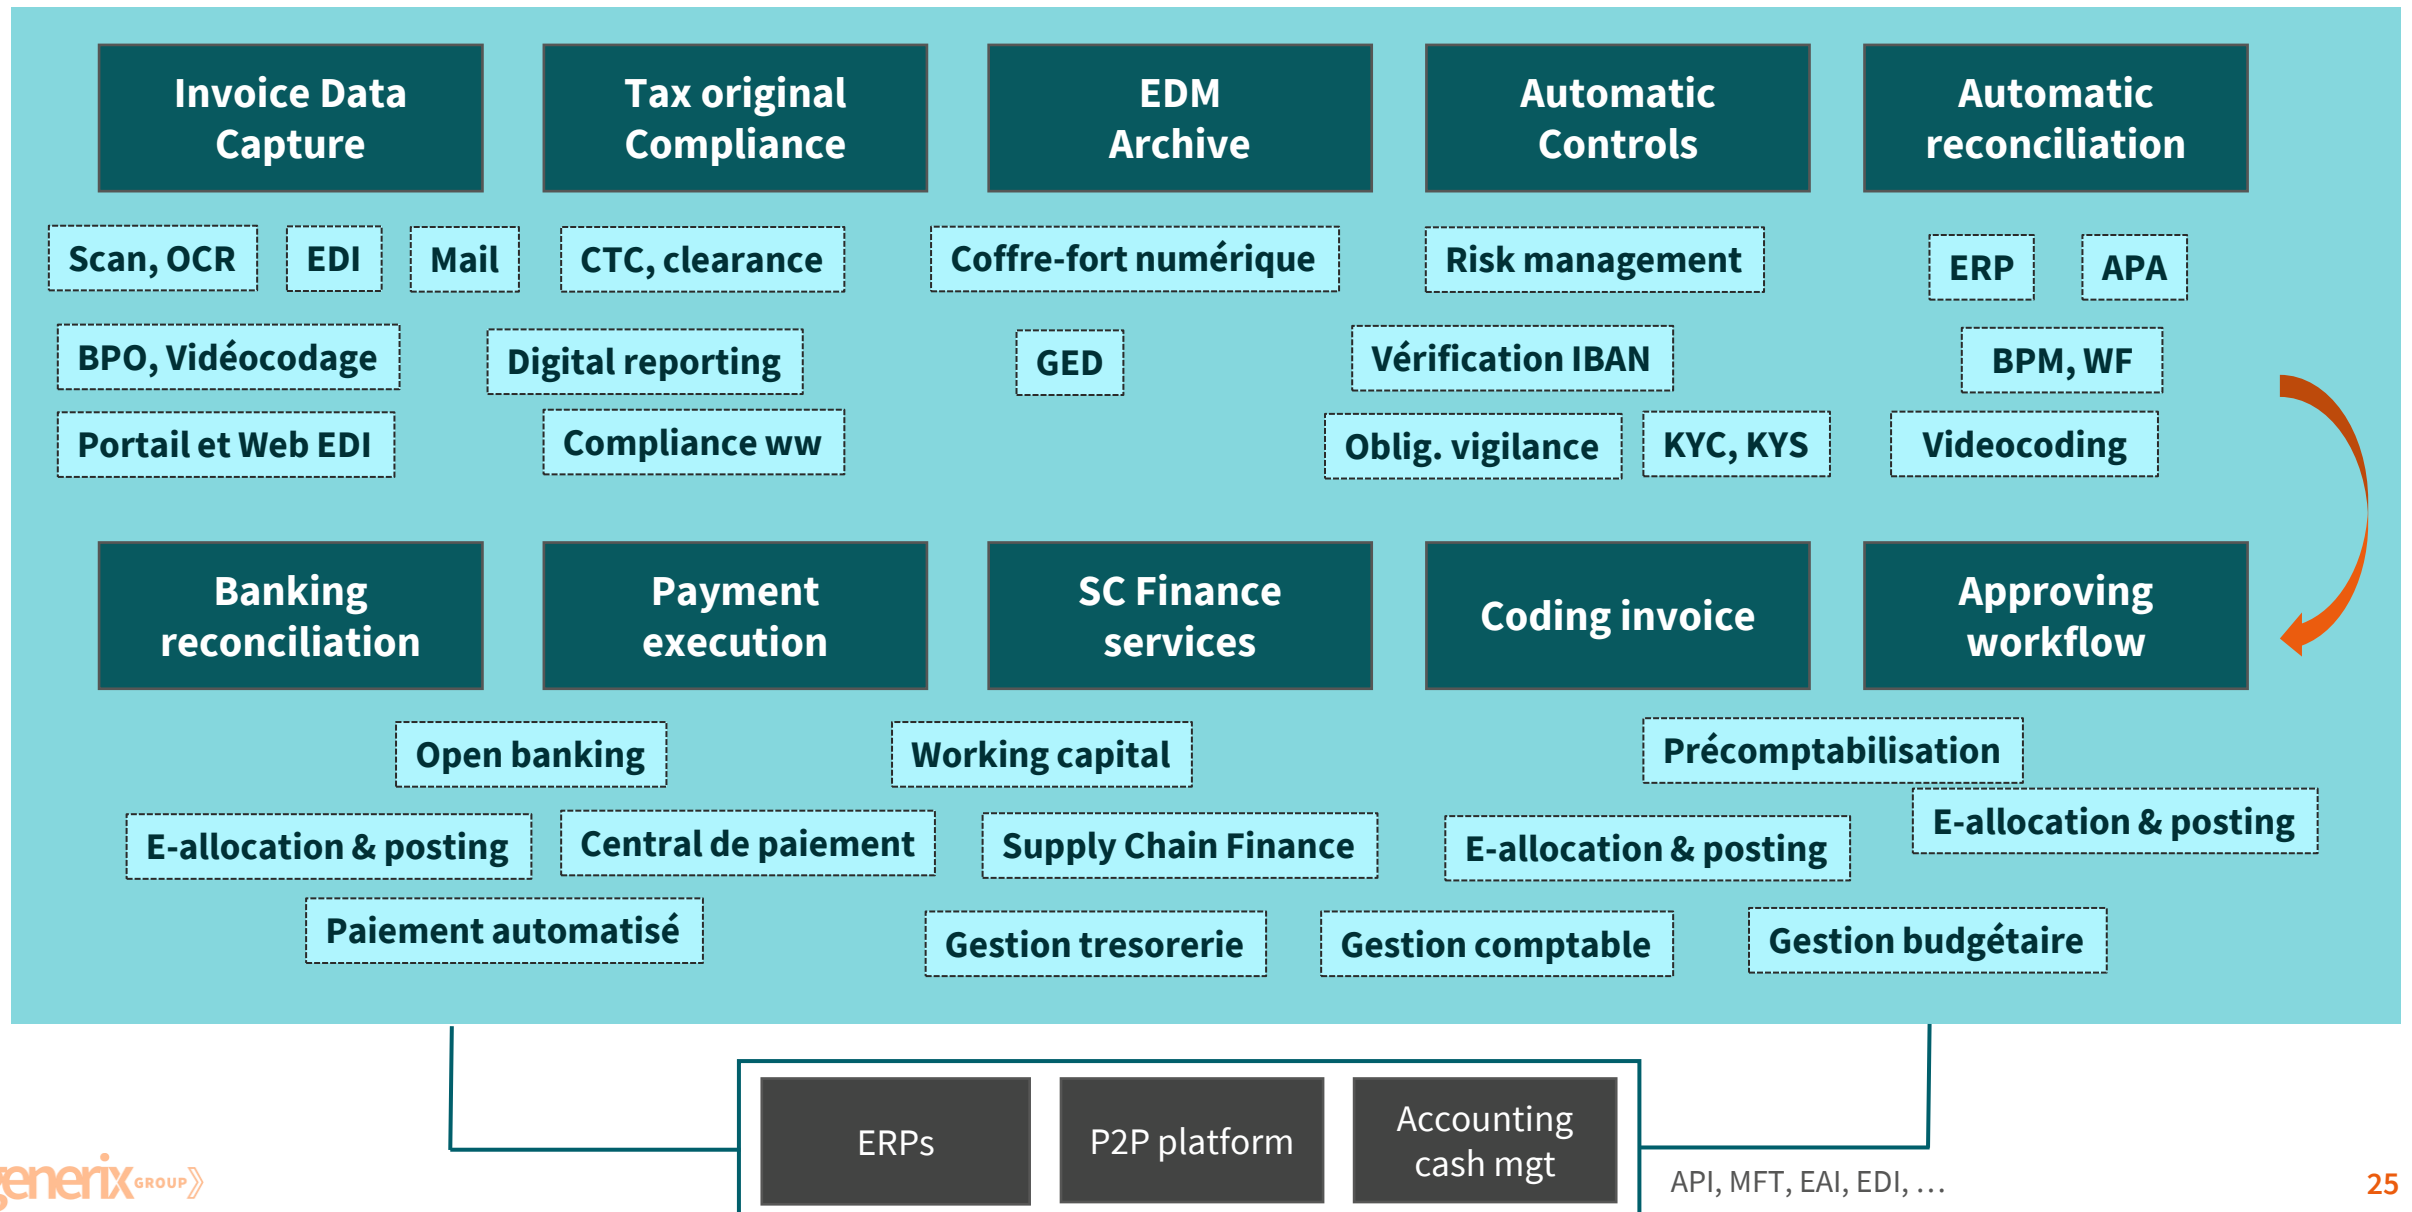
Invoice Data Capture

Tax original Compliance

EDM Archive

Automatic Controls

Automatic reconciliation

Scan, OCR

EDI

Mail

CTC, clearance

Coffre-fort numérique

Risk management

ERP

APA

BPO, Vidéocodage

Digital reporting

GED

Vérification IBAN

BPM, WF

Portail et Web EDI

Compliance ww

Oblig. vigilance

KYC, KYS

Videocoding

Banking reconciliation

Payment execution

SC Finance services

Coding invoice

Approving workflow

Open banking

Working capital

Précomptabilisation

E-allocation & posting

Central de paiement

Supply Chain Finance

E-allocation & posting

E-allocation & posting

Paiement automatisé

Gestion tresorerie

Gestion comptable

Gestion budgétaire

ERPs

P2P platform

Accounting cash mgt

API, MFT, EAI, EDI, …

generix GROUP

25